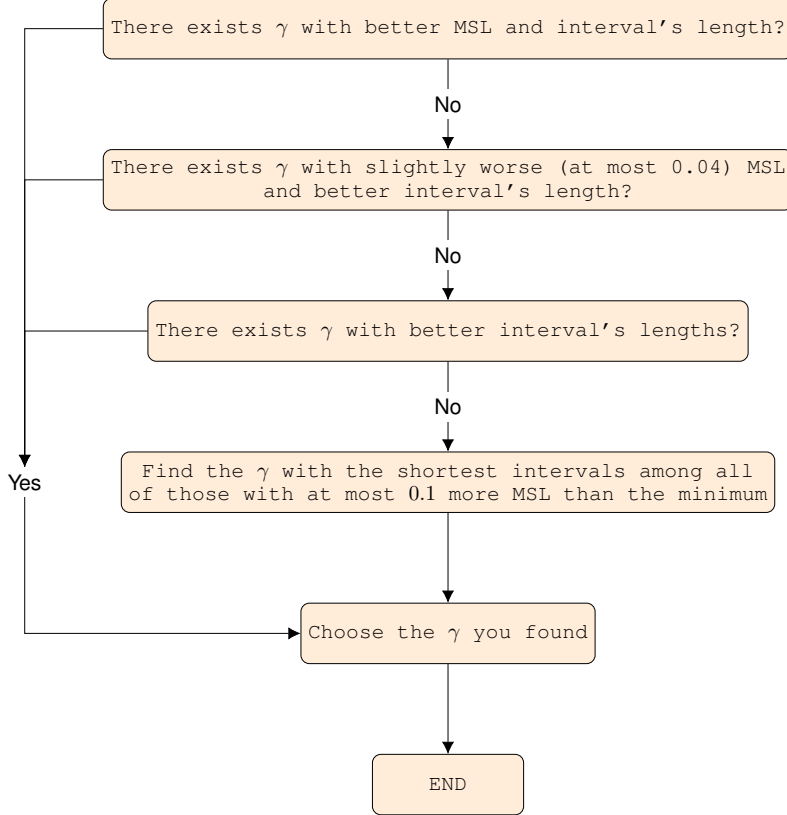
There exists $\gamma$ with better MSL and interval's length?

No

There exists $\gamma$ with slightly worse (at most 0.04) MSL and better interval's length?

No

There exists $\gamma$ with better interval's lengths?

No

Find the $\gamma$ with the shortest intervals among all of those with at most $0.1$ more MSL than the minimum

Yes

Choose the $\gamma$ you found

END